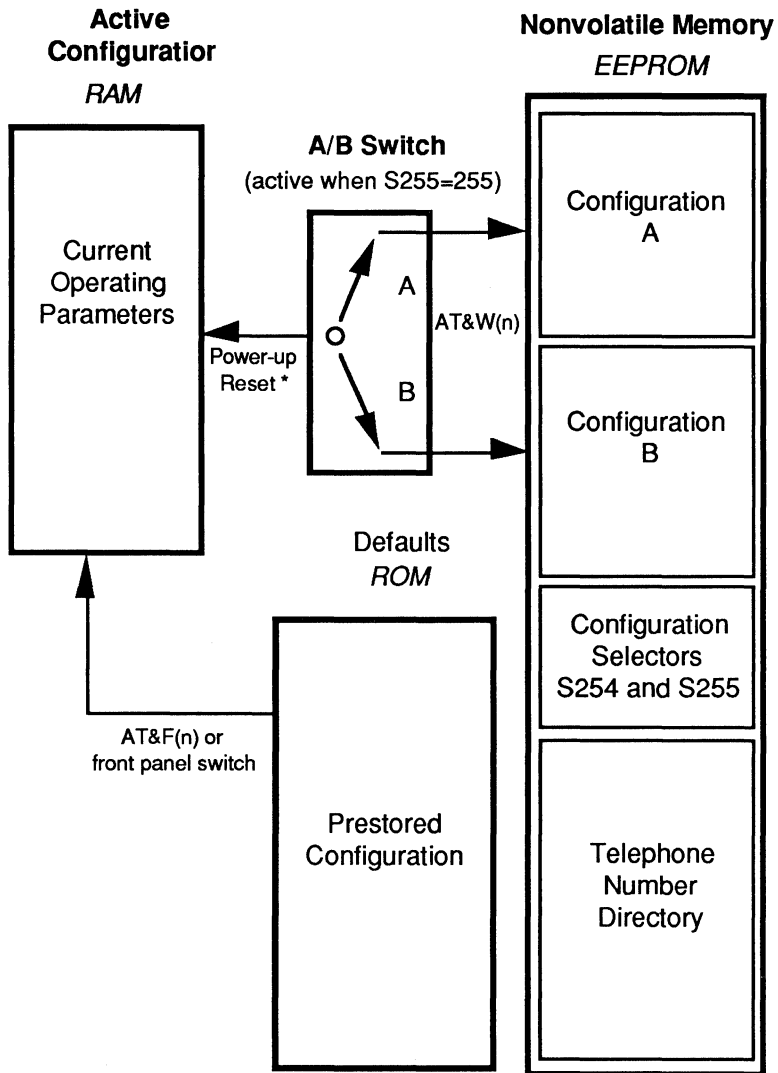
Active Configuratior
RAM

Current Operating Parameters

A/B Switch
(active when S255=255)

A
B
AT&W(n)
Power-up Reset *

Nonvolatile Memory
EEPROM

Configuration A

Configuration B

Configuration Selectors S254 and S255

Telephone Number Directory

Defaults
ROM

Prestored Configuration

AT&F(n) or front panel switch